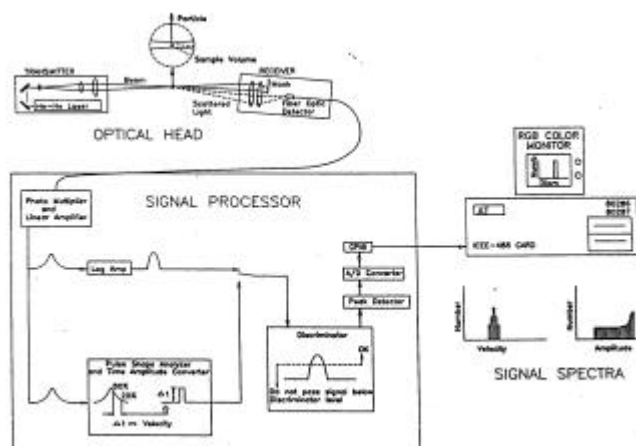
Particle

Sample Volume

TRANSMITTER

Beam

RECEIVER

He-Ne Laser

Mask

Scattered Light

Fiber Optic Detector

OPTICAL HEAD

RGB COLOR MONITOR

SIGNAL PROCESSOR

Photo Multiplier and Linear Amplifier

AT

80286 80287

IEEE-488 CARD

CPU

Log Amp

A/D Converter

Peak Detector

Number

Number

Velocity

Amplitude

Discriminator

OK

Pulse Shape Analyzer and Time Amplitude Converter

Do not pass signal below Discriminator level

SIGNAL SPECTRA

$\Delta t$

$\Delta t \propto$ Velocity